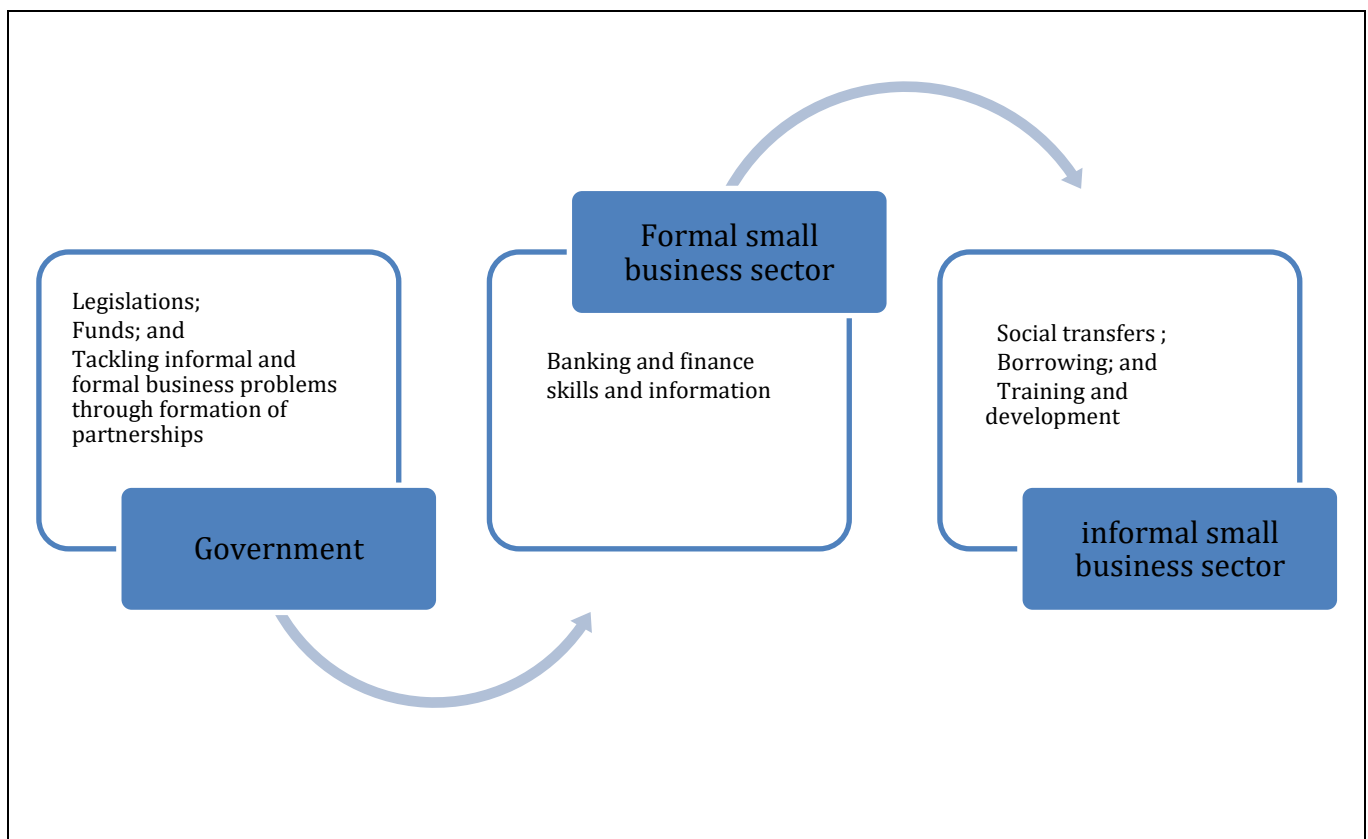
Legislations;
Funds; and
Tackling informal and formal business problems through formation of partnerships

Government

Formal small business sector

Banking and finance skills and information

Social transfers ;
Borrowing; and
Training and development

informal small business sector